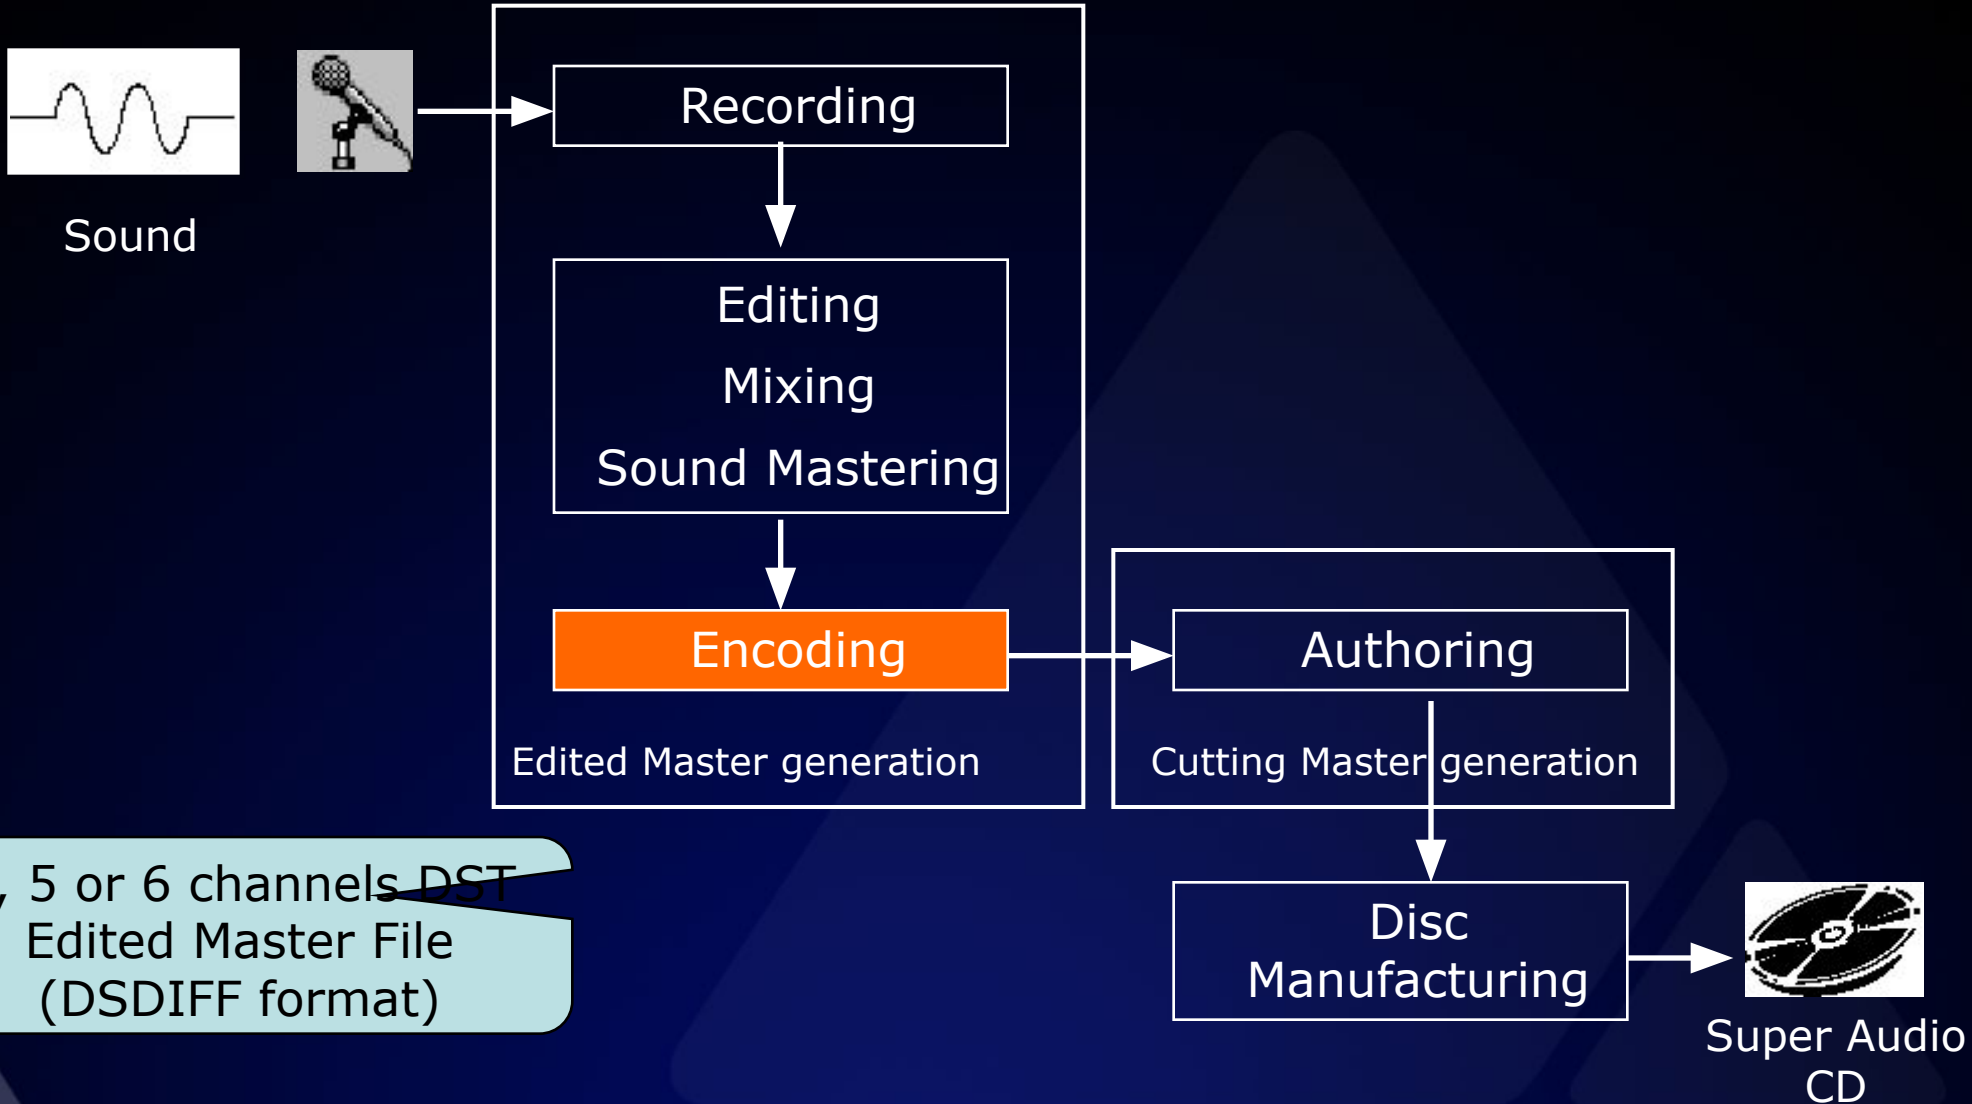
Sound

Recording

Editing
Mixing
Sound Mastering

Encoding

Edited Master generation

Authoring

Cutting Master generation

Disc Manufacturing

Super Audio CD

, 5 or 6 channels DST Edited Master File (DSDIFF format)